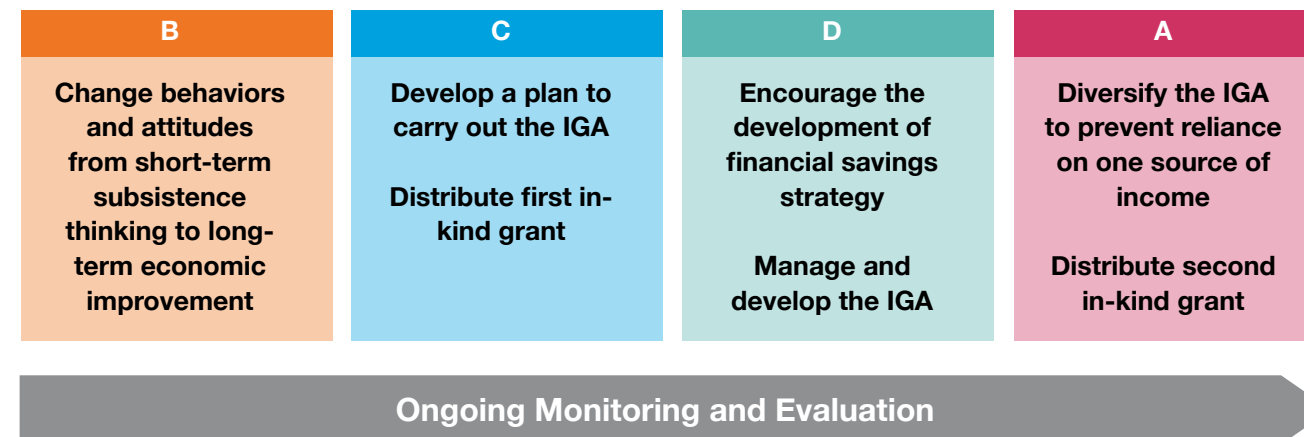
B

Change behaviors and attitudes from short-term subsistence thinking to long-term economic improvement

C

Develop a plan to carry out the IGA

Distribute first in-kind grant

D

Encourage the development of financial savings strategy

Manage and develop the IGA

A

Diversify the IGA to prevent reliance on one source of income

Distribute second in-kind grant

Ongoing Monitoring and Evaluation